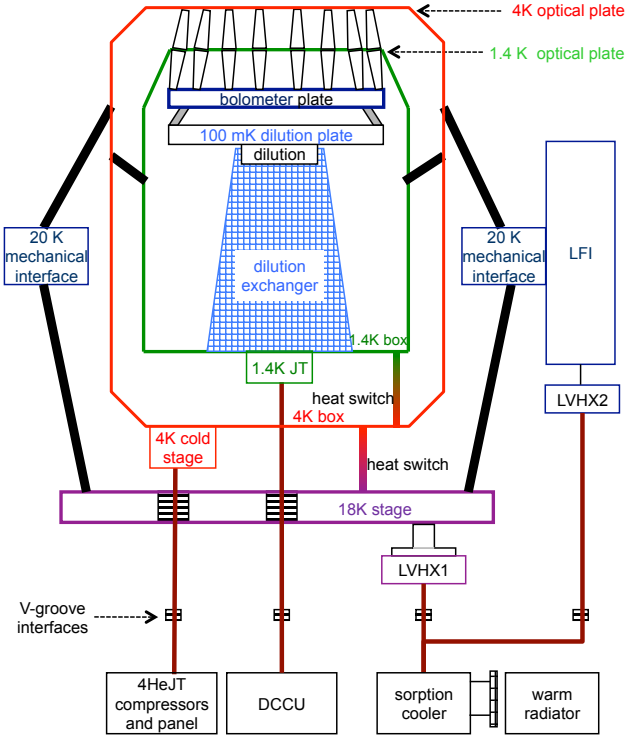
4K optical plate

1.4 K optical plate

bolometer plate

100 mK dilution plate

dilution

dilution exchanger

1.4K box

20 K mechanical interface

20 K mechanical interface

LFI

1.4K JT

heat switch

4K box

LVHX2

4K cold stage

heat switch

18K stage

LVHX1

V-groove interfaces

4HeJT compressors and panel

DCCU

sorption cooler

warm radiator